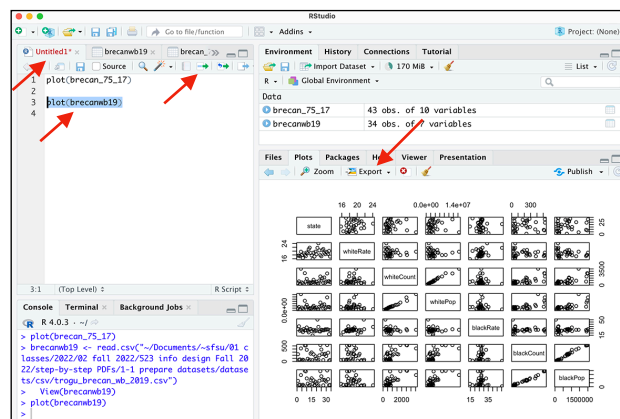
RStudio

Go to file/function

Addins

Project: (None)

Untitled1*

brecanwb19

brecan_

Source

1 plot(brecan_75_17)
2
3 plot(brecanwb19)
4

3:1 (Top Level) R Script

Environment History Connections Tutorial

Import Dataset 170 MiB

List

R Global Environment

Data

brecan_75_17 43 obs. of 10 variables

brecanwb19 34 obs. of 7 variables

Files Plots Packages Help Viewer Presentation

Zoom Export Publish

16 20 24 0.0e+00 1.4e+07 0 300

state

24
16

whiteRate

3500
0

whiteCount

0.0e+00

whitePop

blackRate

500
0

blackCount

blackPop

0 15 30 0 2000 15 35 0 1500000

Console Terminal Background Jobs

R 4.0.3 · ~/

> plot(brecan_75_17)
> brecanwb19 <- read.csv("~/Documents/~sfsu/01 classes/2022/02 fall 2022/523 info design Fall 2022/step-by-step PDFs/1-1 prepare datasets/datasets/csv/trogu_brecan_wb_2019.csv")
> View(brecanwb19)
> plot(brecanwb19)
>